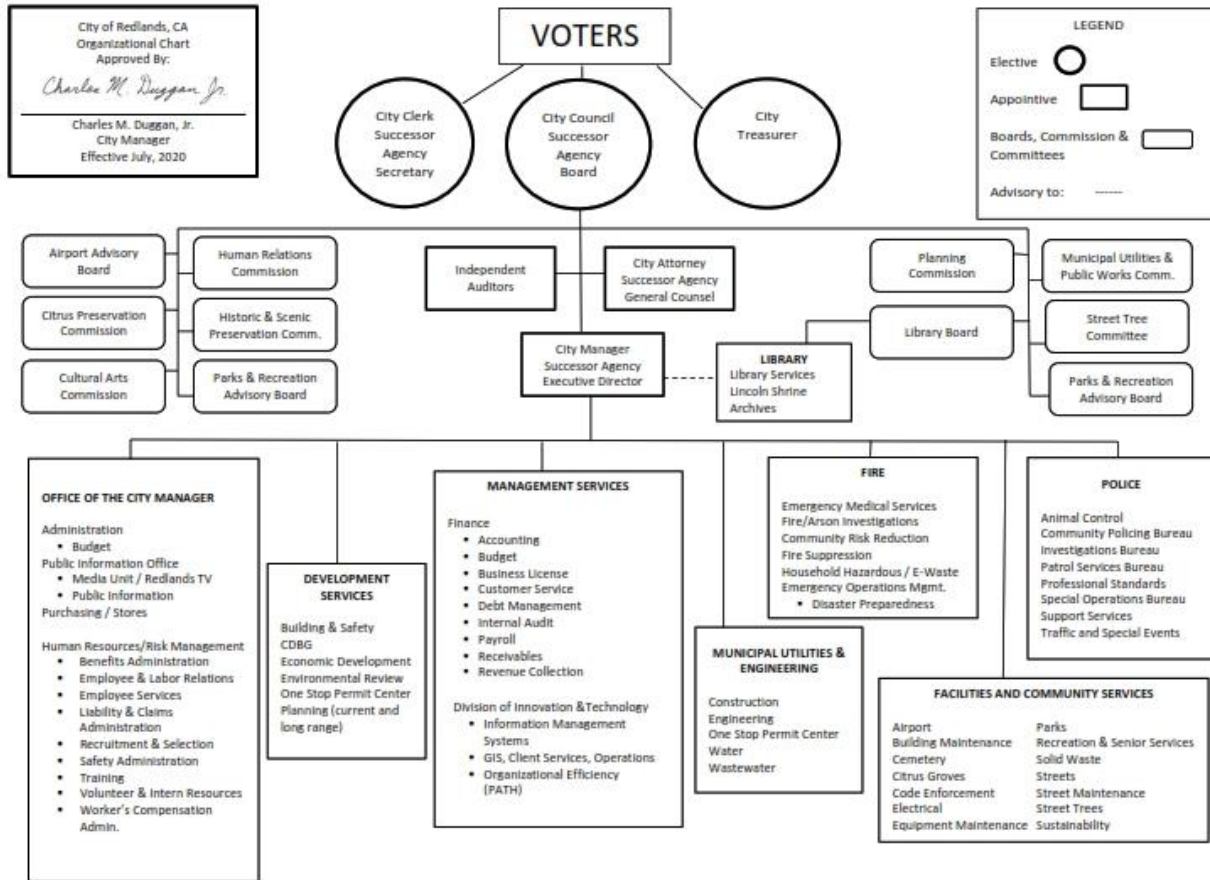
City of Redlands, CA
Organizational Chart
Approved By:
Charles M. Duggan Jr.
Charles M. Duggan, Jr.
City Manager
Effective July, 2020

VOTERS

City Clerk
Successor Agency
Secretary

City Council
Successor Agency
Board

City Treasurer

LEGEND
Elective
Appointive
Boards, Commission & Committees
Advisory to: ------

Airport Advisory Board

Human Relations Commission

Citrus Preservation Commission

Historic & Scenic Preservation Comm.

Cultural Arts Commission

Parks & Recreation Advisory Board

Independent Auditors

City Attorney
Successor Agency
General Counsel

Planning Commission

Municipal Utilities & Public Works Comm.

Library Board

Street Tree Committee

Parks & Recreation Advisory Board

City Manager
Successor Agency
Executive Director

LIBRARY
Library Services
Lincoln Shrine
Archives

OFFICE OF THE CITY MANAGER

Administration
• Budget
Public Information Office
• Media Unit / Redlands TV
• Public Information
Purchasing / Stores

Human Resources/Risk Management
• Benefits Administration
• Employee & Labor Relations
• Employee Services
• Liability & Claims Administration
• Recruitment & Selection
• Safety Administration
• Training
• Volunteer & Intern Resources
• Worker's Compensation Admin.

DEVELOPMENT SERVICES

Building & Safety
CDBG
Economic Development
Environmental Review
One Stop Permit Center
Planning (current and long range)

MANAGEMENT SERVICES

Finance
• Accounting
• Budget
• Business License
• Customer Service
• Debt Management
• Internal Audit
• Payroll
• Receivables
• Revenue Collection

Division of Innovation &Technology
• Information Management Systems
• GIS, Client Services, Operations
• Organizational Efficiency (PATH)

MUNICIPAL UTILITIES & ENGINEERING

Construction
Engineering
One Stop Permit Center
Water
Wastewater

FIRE

Emergency Medical Services
Fire/Arson Investigations
Community Risk Reduction
Fire Suppression
Household Hazardous / E-Waste
Emergency Operations Mgmt.
• Disaster Preparedness

POLICE

Animal Control
Community Policing Bureau
Investigations Bureau
Patrol Services Bureau
Professional Standards
Special Operations Bureau
Support Services
Traffic and Special Events

FACILITIES AND COMMUNITY SERVICES

Airport
Building Maintenance
Cemetery
Citrus Groves
Code Enforcement
Electrical
Equipment Maintenance

Parks
Recreation & Senior Services
Solid Waste
Streets
Street Maintenance
Street Trees
Sustainability